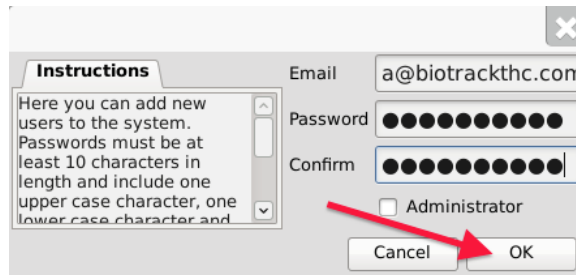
Instructions

Here you can add new users to the system. Passwords must be at least 10 characters in length and include one upper case character, one lower case character and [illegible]

Email a@biotrackthc.com

Password ●●●●●●●●●●

Confirm ●●●●●●●●●●

Administrator

Cancel

OK